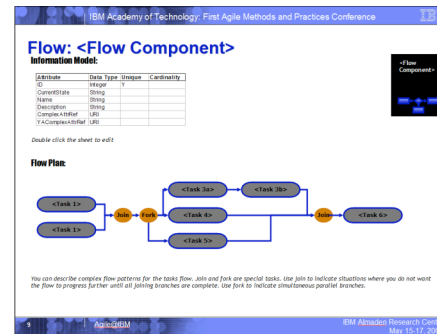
IBM Academy of Technology: First Agile Methods and Practices Conference

Flow: <Flow Component>

Information Model:

| Attribute | Data Type | Unique | Cardinality |
|---|---|---|---|
| ID | Integer | Y | |
| CurrentState | String | | |
| Name | String | | |
| Description | String | | |
| ComplexAttrRef | URI | | |
| YAComplexAttrRef | URI | | |

Double click the sheet to edit

<Flow Component>

Flow Plan:

<Task 1>

<Task 1>

Join

Fork

<Task 3a>

<Task 3b>

<Task 4>

<Task 5>

Join

<Task 6>

You can describe complex flow patterns for the tasks flow. Join and fork are special tasks. Use join to indicate situations where you do not want the flow to progress further until all joining branches are complete. Use fork to indicate simultaneous parallel branches.

9

Agile@IBM

IBM Almaden Research Cent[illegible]
May 15-17, 20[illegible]